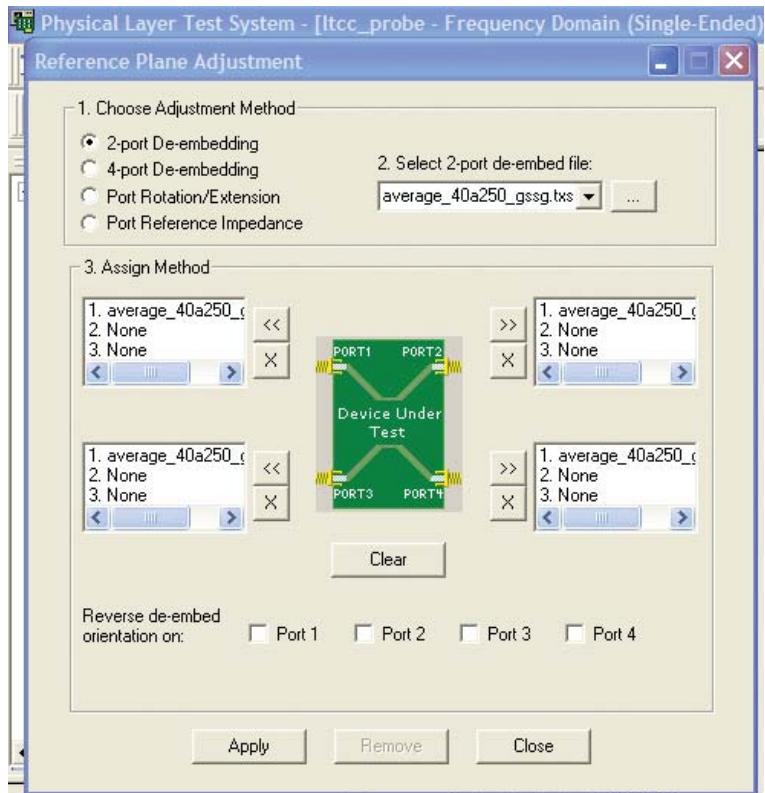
Physical Layer Test System - [ltcc_probe - Frequency Domain (Single-Ended)

Reference Plane Adjustment

1. Choose Adjustment Method

2-port De-embedding
4-port De-embedding
Port Rotation/Extension
Port Reference Impedance

2. Select 2-port de-embed file:

average_40a250_gssg.txs

...

3. Assign Method

1. average_40a250_g
2. None
3. None

<<

X

PORT1 PORT2

Device Under Test

PORT3 PORT4

>>

X

1. average_40a250_g
2. None
3. None

1. average_40a250_g
2. None
3. None

<<

X

>>

X

1. average_40a250_g
2. None
3. None

Clear

Reverse de-embed orientation on:

Port 1 Port 2 Port 3 Port 4

Apply Remove Close